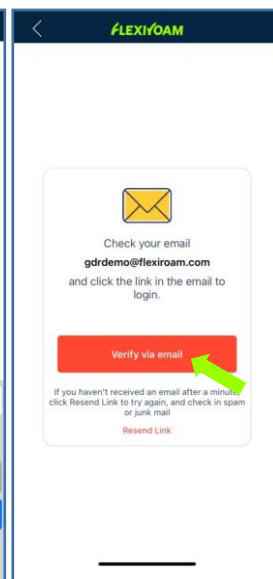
FLEXIROAM

Check your email
gdrdemo@flexiroam.com
and click the link in the email to login.

Verify via email

If you haven't received an email after a minute, click Resend Link to try again, and check in spam or junk mail

Resend Link